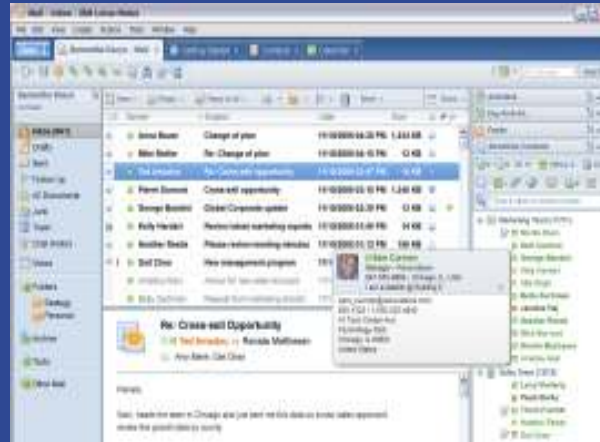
Mail - Inbox - IBM Lotus Notes

File Edit View Create Actions Tools Window Help

Anna Bauer | Change of plan
Mike Butler | Re: Change of plan
Ted Amadeo | Re: Cross-sell opportunity
Pierre Dumont | Cross-sell opportunity
George Bandini | Global Corporate update
Kelly Hendon | Review latest marketing reports
Heather Reade | Please review meeting minutes
Dell Chan | New management program

Inbox
Drafts
Sent
Follow Up
All Documents
Junk
Trash
Folders
Archive
Tools

Re: Cross-sell Opportunity
Ted Amadeo to Renata Mathesen
Amy Banti, Dell Chan

Renata,

Marketing Team
Sales Team